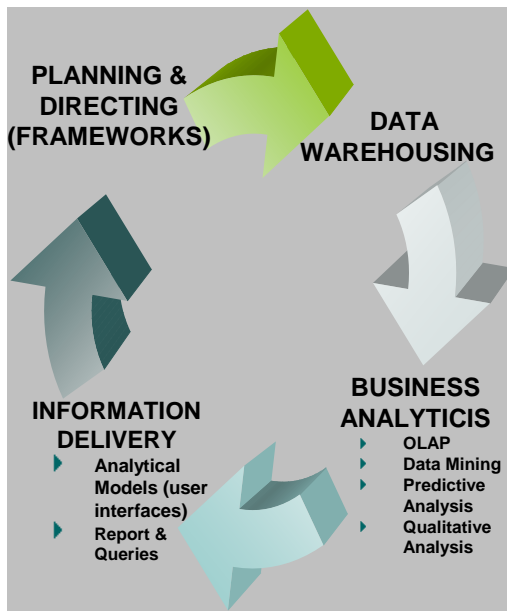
PLANNING & DIRECTING (FRAMEWORKS)

DATA WAREHOUSING

BUSINESS ANALYTICIS
- OLAP
- Data Mining
- Predictive Analysis
- Qualitative Analysis

INFORMATION DELIVERY
- Analytical Models (user interfaces)
- Report & Queries